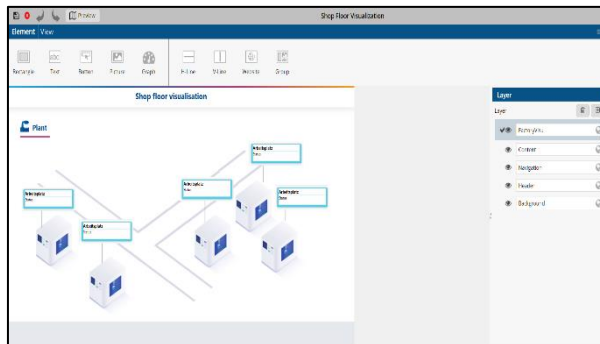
Preview Shop Floor Visualization

Element View

Rectangle Text Button Picture Graph H-Line V-Line Website Group

Shop floor visualisation

Plant

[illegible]
Status

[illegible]
Status

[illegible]
Status

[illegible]
Status

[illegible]
Status

Layer

Layer

Beamlyrics

Content

Navigation

Header

Background